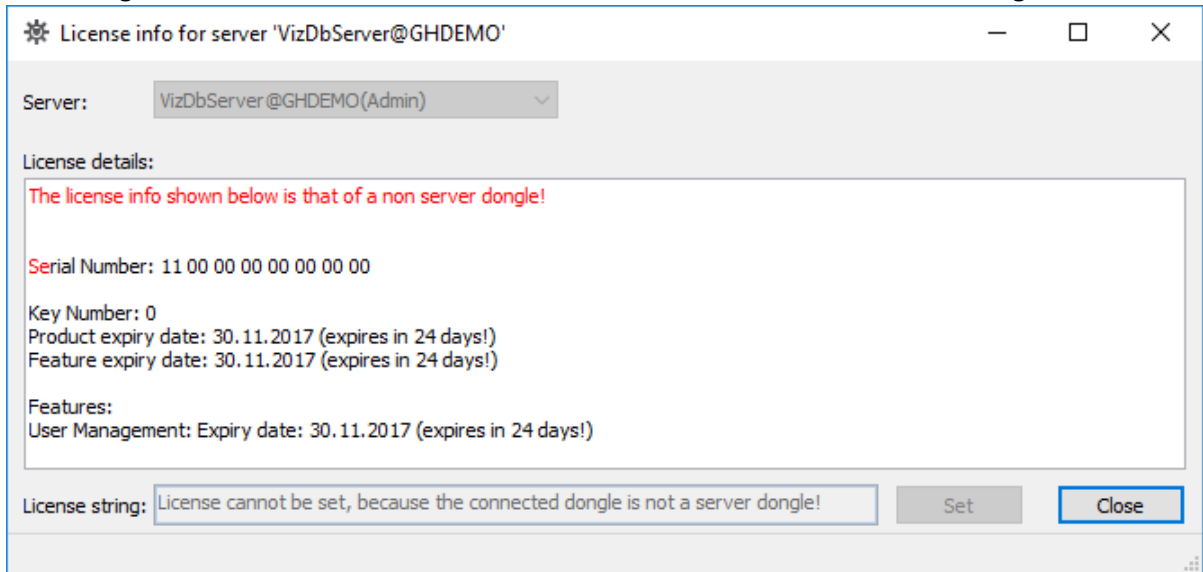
License info for server 'VizDbServer@GHDEMO'

Server: VizDbServer@GHDEMO(Admin)

License details:

The license info shown below is that of a non server dongle!

Serial Number: 11 00 00 00 00 00 00 00

Key Number: 0
Product expiry date: 30.11.2017 (expires in 24 days!)
Feature expiry date: 30.11.2017 (expires in 24 days!)

Features:
User Management: Expiry date: 30.11.2017 (expires in 24 days!)

License string: License cannot be set, because the connected dongle is not a server dongle!

Set

Close